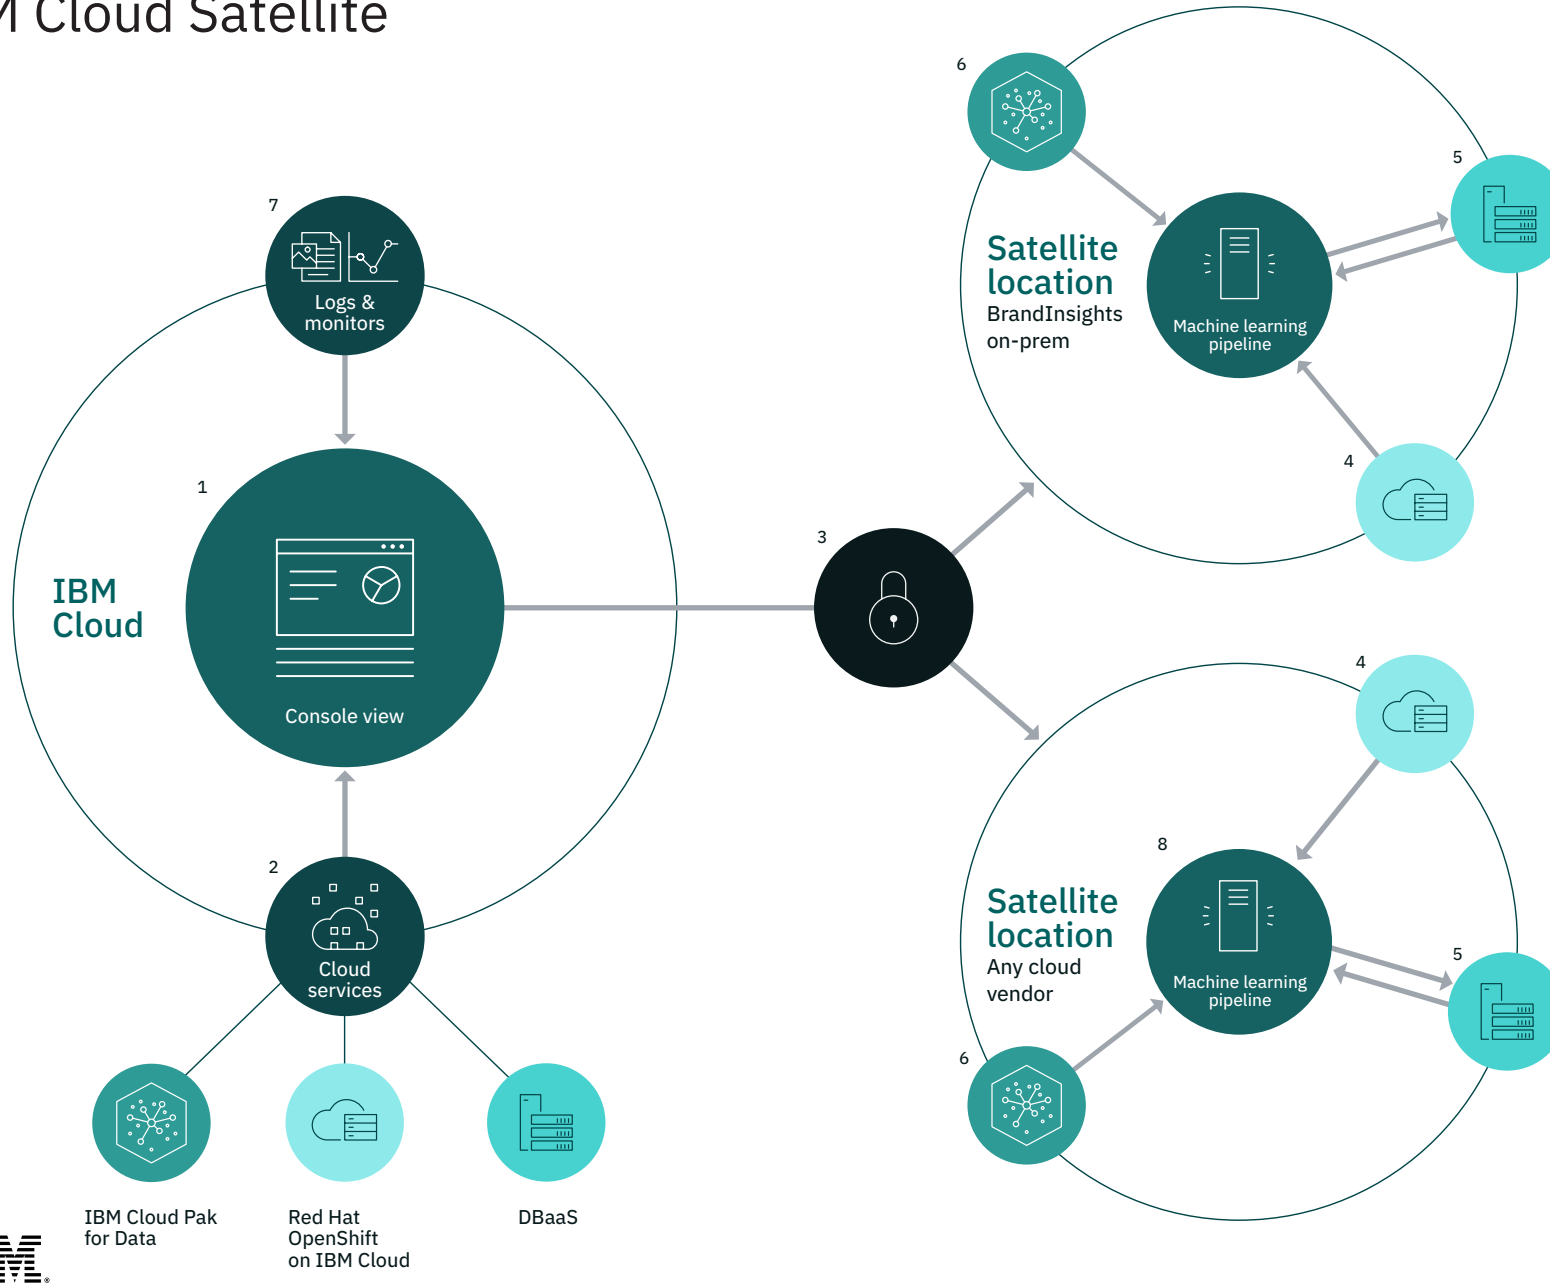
M Cloud Satellite

7
Logs & monitors

1
IBM Cloud

Console view

2
Cloud services

IBM Cloud Pak for Data

Red Hat OpenShift on IBM Cloud

DBaaS

3

6

5

Satellite location
BrandInsights on-prem

Machine learning pipeline

4

4

8

Satellite location
Any cloud vendor

Machine learning pipeline

5

6